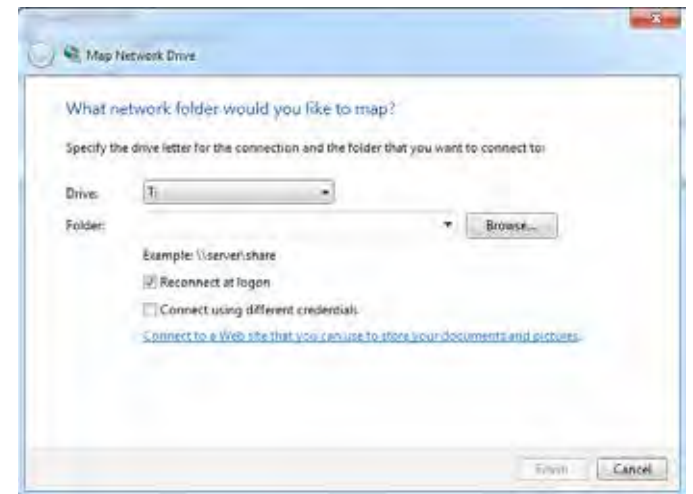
Map Network Drive

What network folder would you like to map?

Specify the drive letter for the connection and the folder that you want to connect to:

Drive: T:

Folder:

Browse...

Example: \\server\share

Reconnect at logon

Connect using different credentials

Connect to a Web site that you can use to store your documents and pictures.

Finish

Cancel